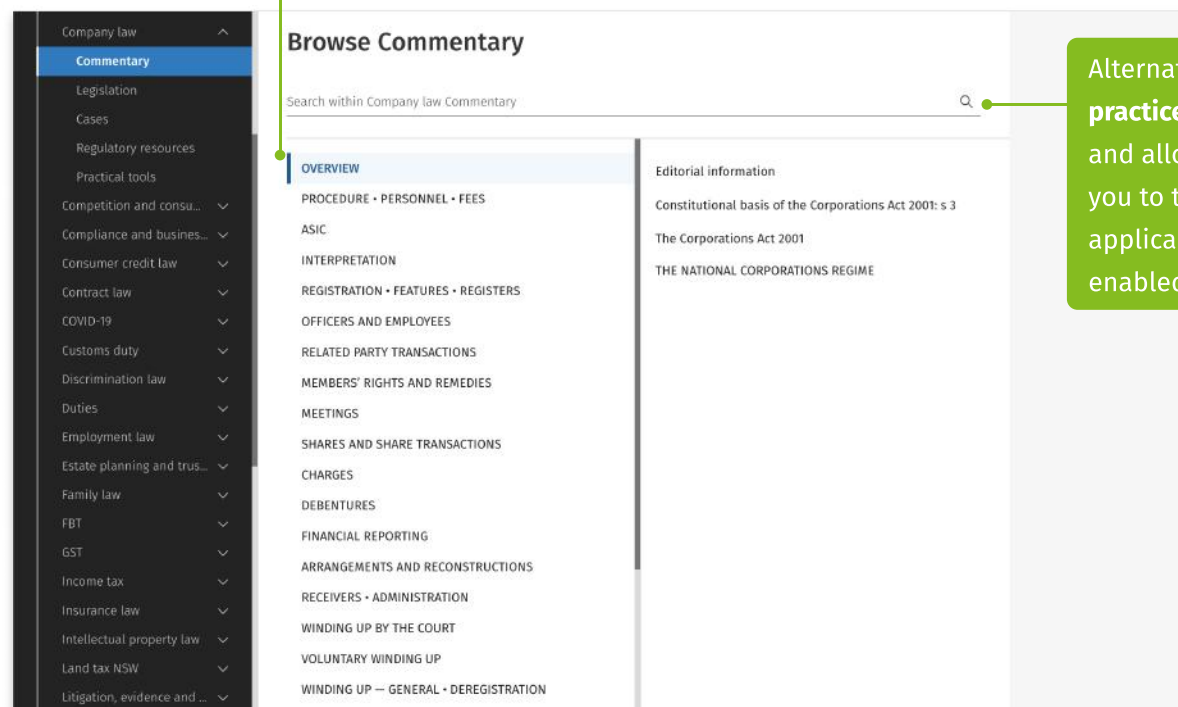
Company law
Commentary
Legislation
Cases
Regulatory resources
Practical tools
Competition and consu...
Compliance and busines...
Consumer credit law
Contract law
COVID-19
Customs duty
Discrimination law
Duties
Employment law
Estate planning and trus...
Family law
FBT
GST
Income tax
Insurance law
Intellectual property law
Land tax NSW
Litigation, evidence and ...

Browse Commentary

Search within Company law Commentary

OVERVIEW
PROCEDURE • PERSONNEL • FEES
ASIC
INTERPRETATION
REGISTRATION • FEATURES • REGISTERS
OFFICERS AND EMPLOYEES
RELATED PARTY TRANSACTIONS
MEMBERS' RIGHTS AND REMEDIES
MEETINGS
SHARES AND SHARE TRANSACTIONS
CHARGES
DEBENTURES
FINANCIAL REPORTING
ARRANGEMENTS AND RECONSTRUCTIONS
RECEIVERS • ADMINISTRATION
WINDING UP BY THE COURT
VOLUNTARY WINDING UP
WINDING UP — GENERAL • DEREGISTRATION

Editorial information
Constitutional basis of the Corporations Act 2001: s 3
The Corporations Act 2001
THE NATIONAL CORPORATIONS REGIME

Alterna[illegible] practice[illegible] and allo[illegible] you to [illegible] applica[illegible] enable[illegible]